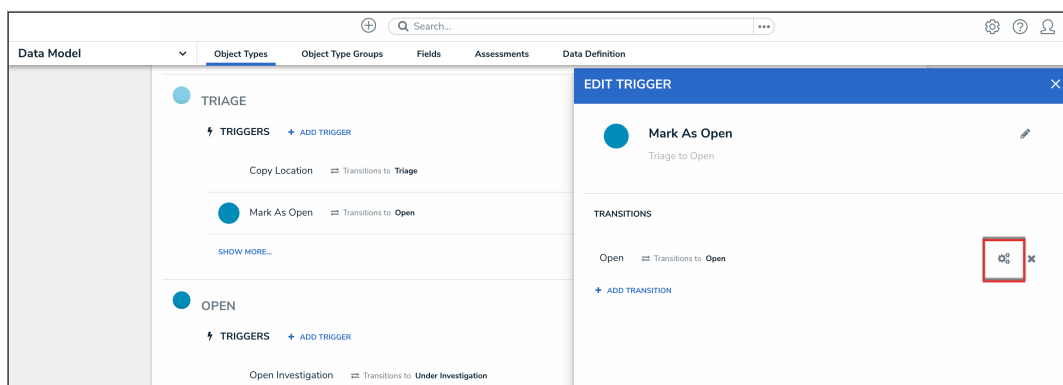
Search...

Data Model

Object Types | Object Type Groups | Fields | Assessments | Data Definition

TRIAGE

TRIGGERS + ADD TRIGGER

Copy Location ⇄ Transitions to Triage

Mark As Open ⇄ Transitions to Open

SHOW MORE...

OPEN

TRIGGERS + ADD TRIGGER

Open Investigation ⇄ Transitions to Under Investigation

EDIT TRIGGER

Mark As Open

Triage to Open

TRANSITIONS

Open ⇄ Transitions to Open

+ ADD TRANSITION